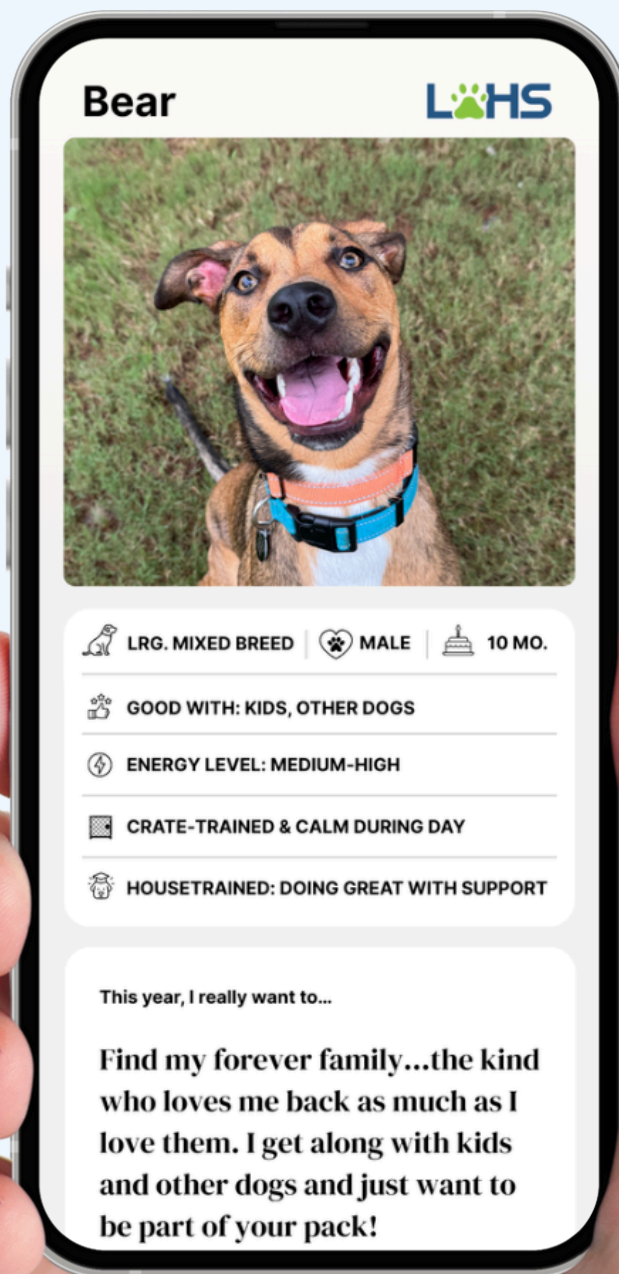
Bear

LHS

LRG. MIXED BREED | MALE | 10 MO.

GOOD WITH: KIDS, OTHER DOGS

ENERGY LEVEL: MEDIUM-HIGH

CRATE-TRAINED & CALM DURING DAY

HOUSETRAINED: DOING GREAT WITH SUPPORT

This year, I really want to...

Find my forever family...the kind who loves me back as much as I love them. I get along with kids and other dogs and just want to be part of your pack!